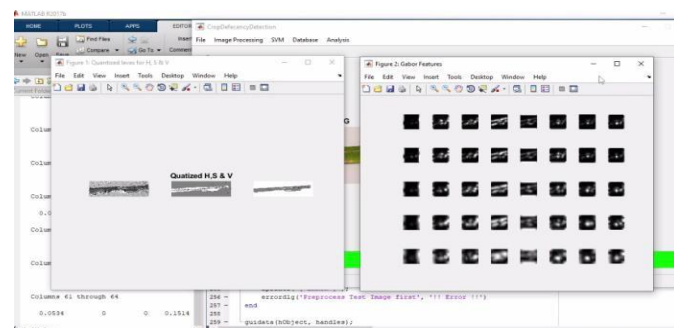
MATLAB R2017a

HOME PLOTS APPS EDITOR

Find Files Compare Go To Comment Insert

CropDeficiencyDetection

File Image Processing SVM Database Analysis

Figure 1: Quantized lines for H, S & V

File Edit View Insert Tools Desktop Window Help

Quatized H,S & V

Figure 2: Gabor Features

File Edit View Insert Tools Desktop Window Help

Colum

Colum

Colum

0.0

Colum

Colum

Columns 61 through 64

0.0534 0 0 0.1514

256 - errordlg('Preprocess Test Image First', '!! Error !!')
257 - end
258
259 - guidata(hObject, handles);